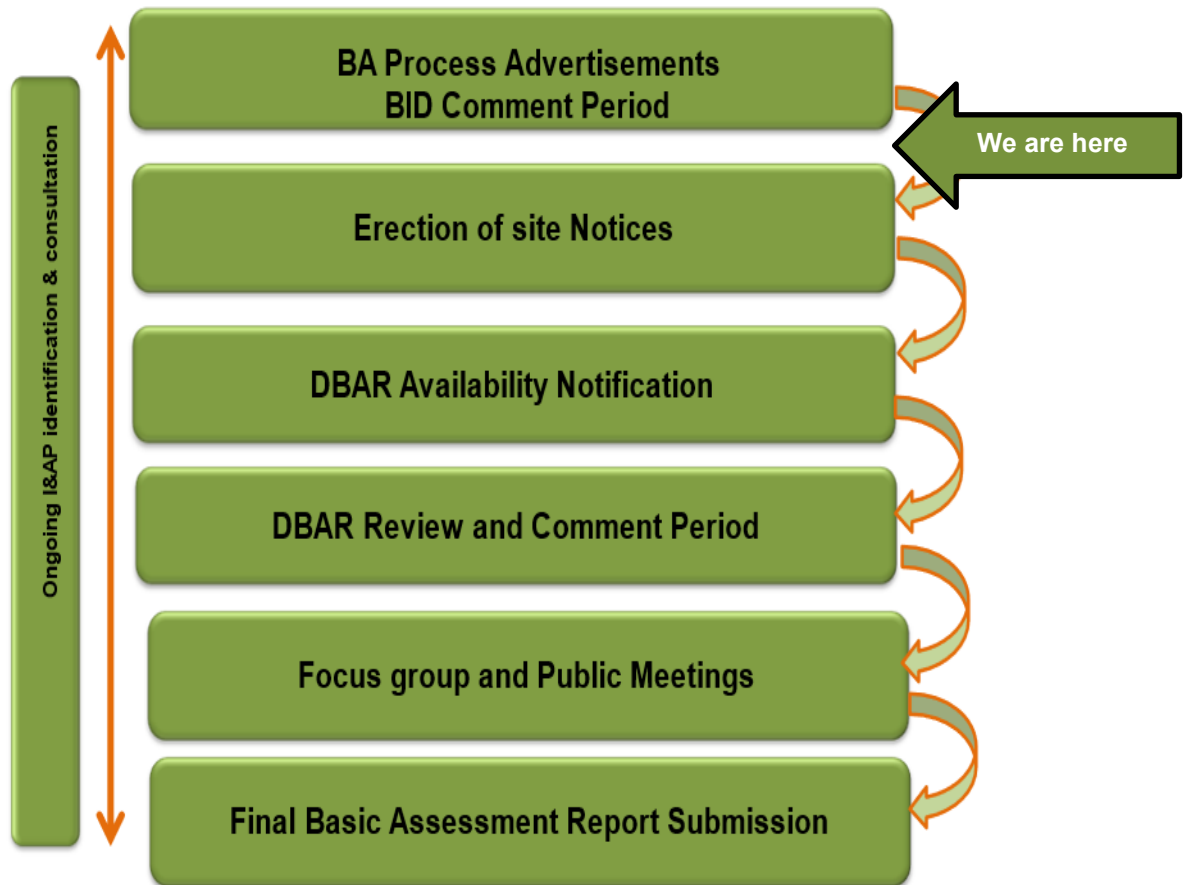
Ongoing I&AP identification & consultation

BA Process Advertisements
BID Comment Period

We are here

Erection of site Notices

DBAR Availability Notification

DBAR Review and Comment Period

Focus group and Public Meetings

Final Basic Assessment Report Submission